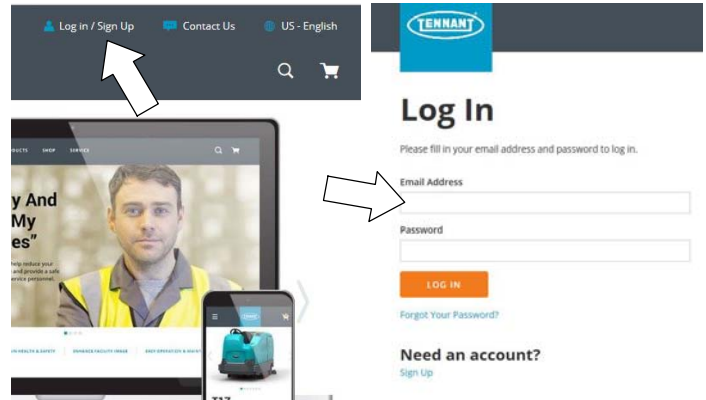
Log in / Sign Up
Contact Us
US - English

RODUCTS SHOP SERVICE

y And
My
es"

help reduce your
and provide a safe
ervice personnel.

N HEALTH & SAFETY
ENHANCE FACILITY IMAGE
EASY OPERATION & MAINT

TENNANT

Log In

Please fill in your email address and password to log in.

Email Address

Password

LOG IN

Forgot Your Password?

Need an account?

Sign Up